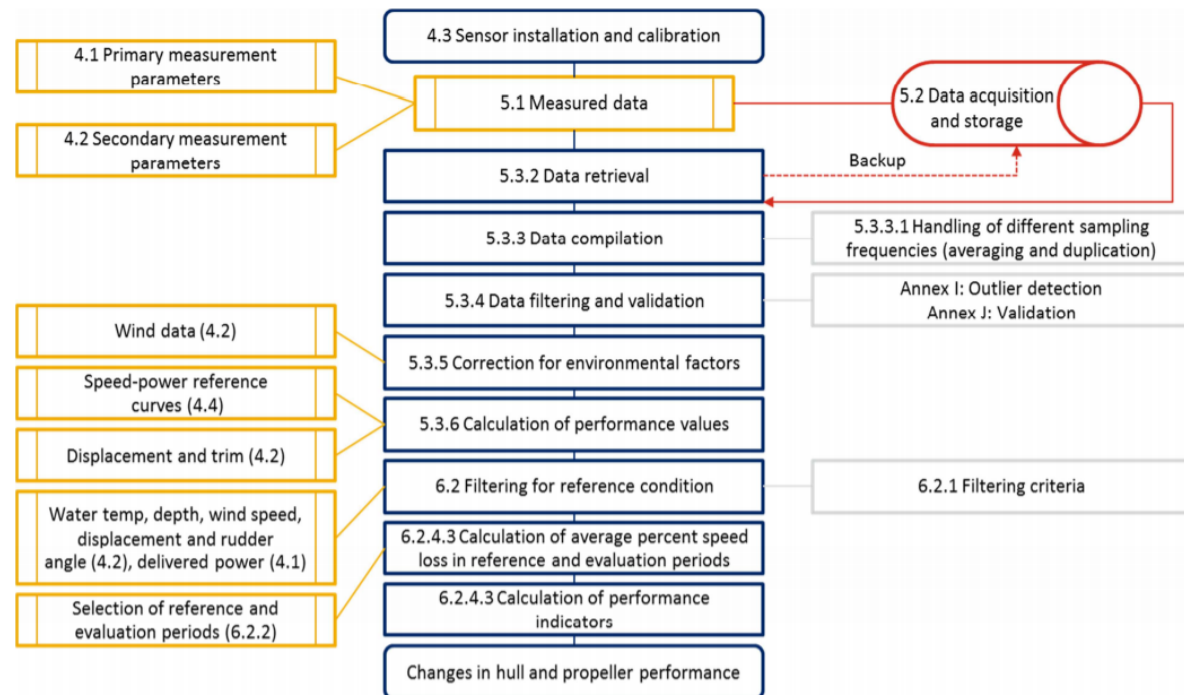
4.3 Sensor installation and calibration

4.1 Primary measurement parameters

5.1 Measured data

5.2 Data acquisition and storage

4.2 Secondary measurement parameters

Backup

5.3.2 Data retrieval

5.3.3 Data compilation

5.3.3.1 Handling of different sampling frequencies (averaging and duplication)

5.3.4 Data filtering and validation

Annex I: Outlier detection
Annex J: Validation

Wind data (4.2)

5.3.5 Correction for environmental factors

Speed-power reference curves (4.4)

5.3.6 Calculation of performance values

Displacement and trim (4.2)

6.2 Filtering for reference condition

6.2.1 Filtering criteria

Water temp, depth, wind speed, displacement and rudder angle (4.2), delivered power (4.1)

6.2.4.3 Calculation of average percent speed loss in reference and evaluation periods

Selection of reference and evaluation periods (6.2.2)

6.2.4.3 Calculation of performance indicators

Changes in hull and propeller performance